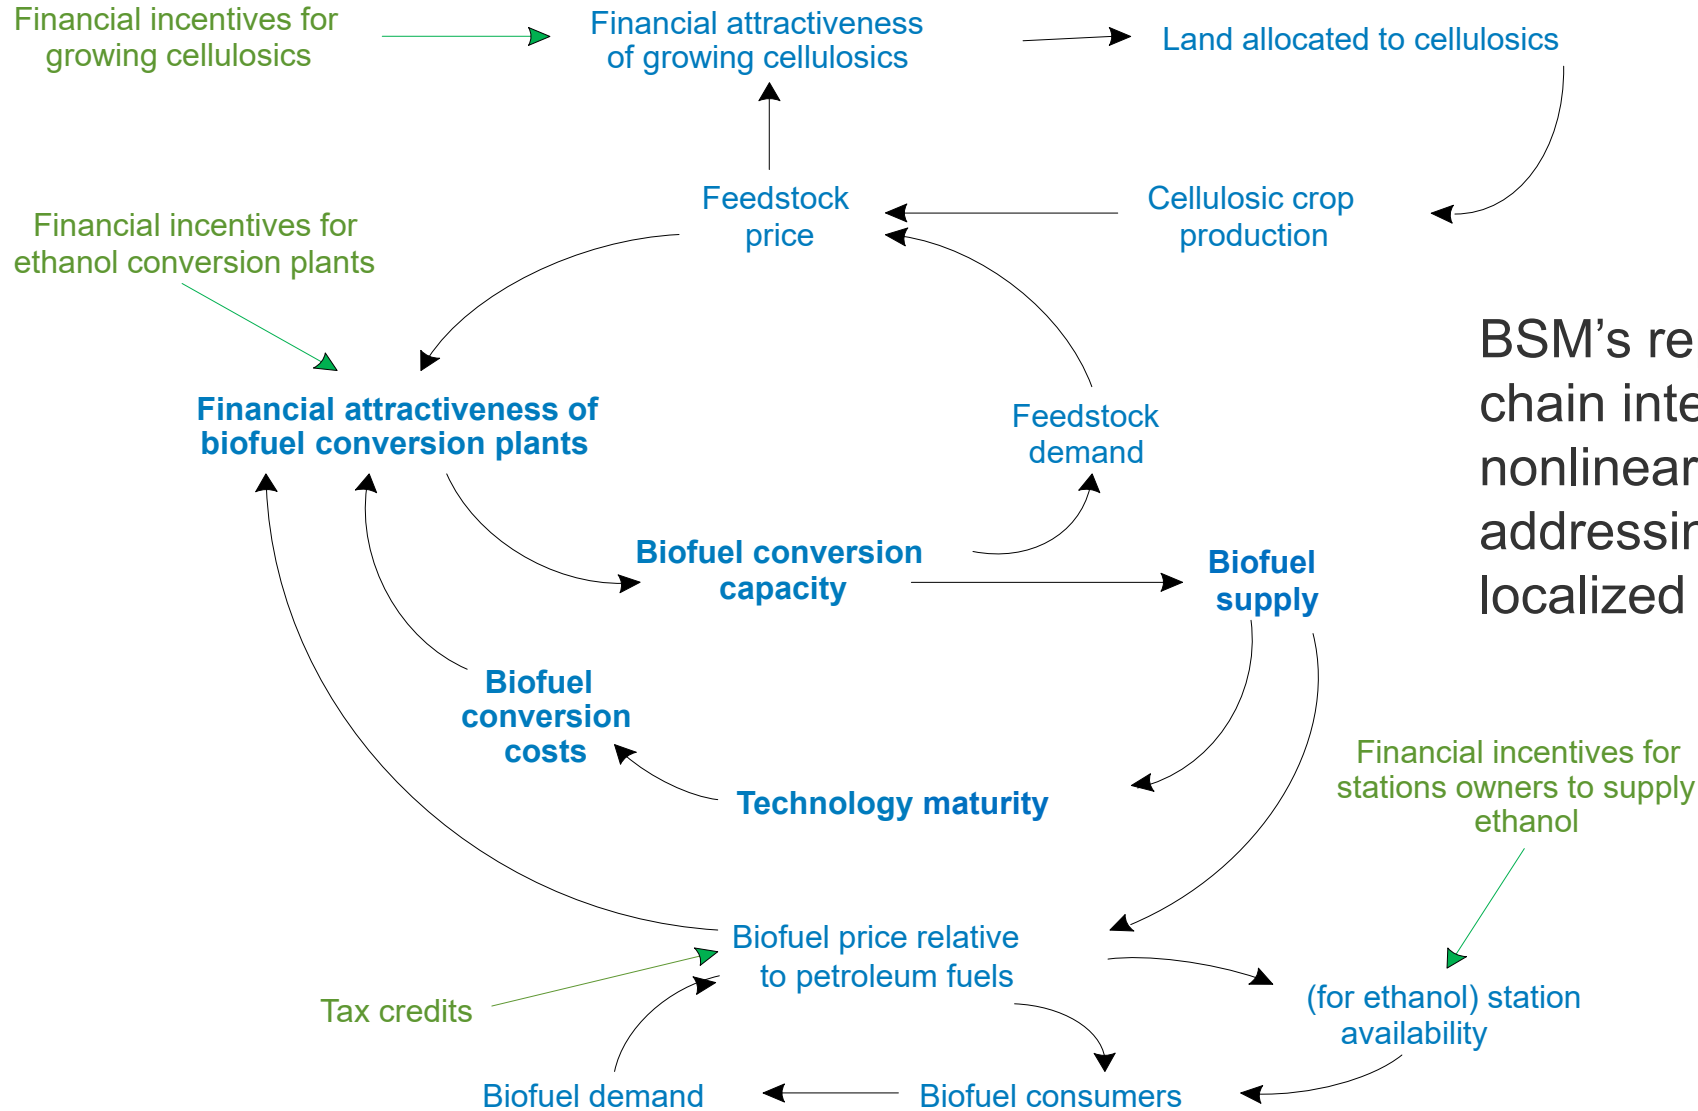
Financial incentives for growing cellulosics

Financial attractiveness of growing cellulosics

Land allocated to cellulosics

Feedstock price

Cellulosic crop production

Financial incentives for ethanol conversion plants

BSM’s re chain inte nonlinear addressir localized

Financial attractiveness of biofuel conversion plants

Feedstock demand

Biofuel conversion capacity

Biofuel supply

Biofuel conversion costs

Technology maturity

Financial incentives for stations owners to supply ethanol

Biofuel price relative to petroleum fuels

Tax credits

(for ethanol) station availability

Biofuel demand

Biofuel consumers